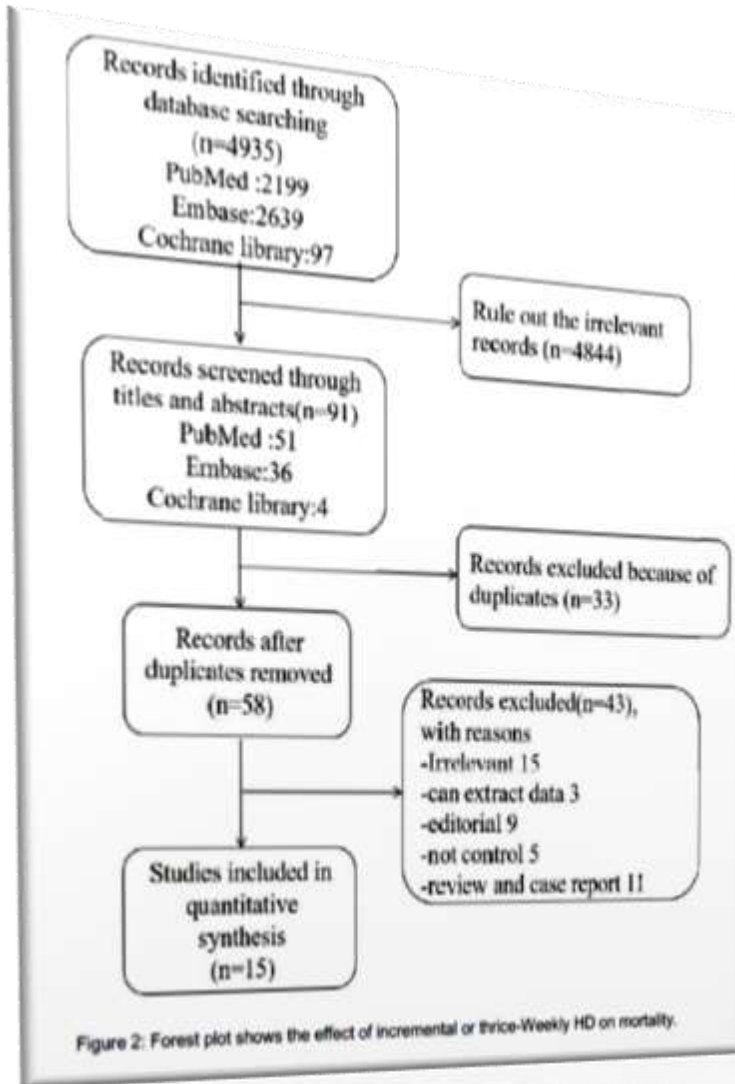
Records identified through database searching (n=4935)
PubMed :2199
Embase:2639
Cochrane library:97

Rule out the irrelevant records (n=4844)

Records screened through titles and abstracts(n=91)
PubMed :51
Embase:36
Cochrane library:4

Records excluded because of duplicates (n=33)

Records after duplicates removed (n=58)

Records excluded(n=43), with reasons
-Irrelevant 15
-can extract data 3
-editorial 9
-not control 5
-review and case report 11

Studies included in quantitative synthesis (n=15)

Figure 2: Forest plot shows the effect of incremental or thrice-Weekly HD on mortality.